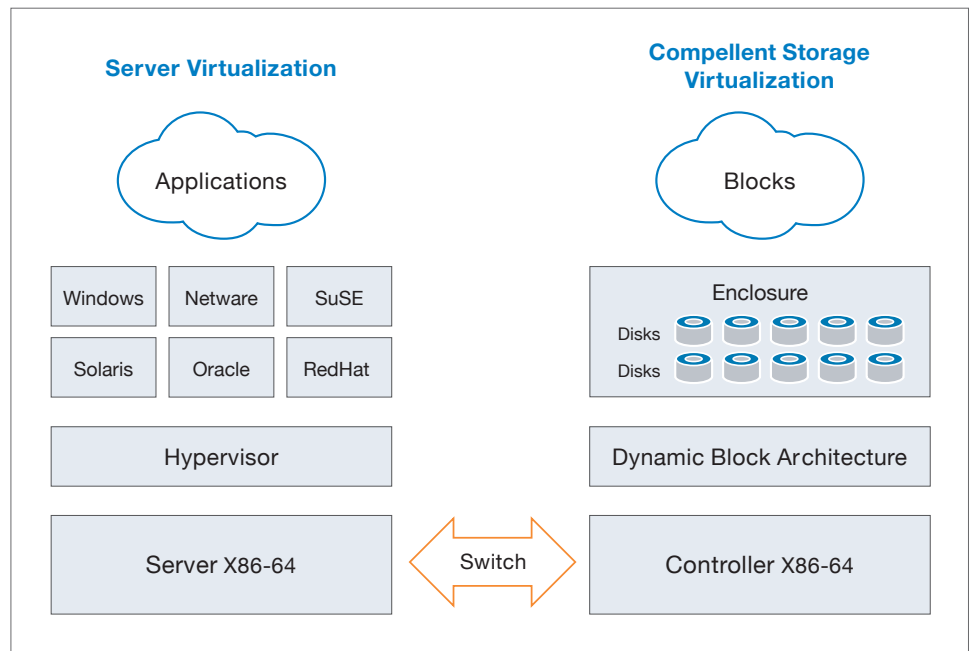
Server Virtualization

Applications

Windows
Netware
SuSE
Solaris
Oracle
RedHat

Hypervisor

Server X86-64

Switch

Compellent Storage Virtualization

Blocks

Enclosure
Disks
Disks

Dynamic Block Architecture

Controller X86-64